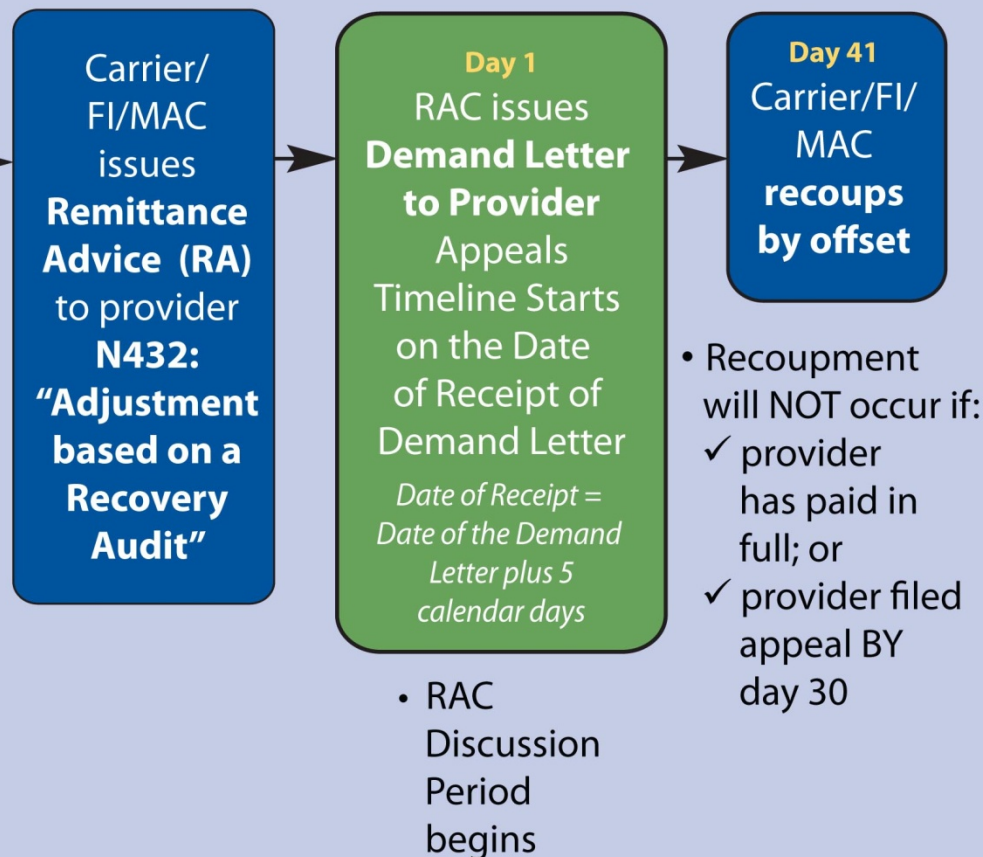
Carrier/FI/MAC issues **Remittance Advice (RA)** to provider **N432: “Adjustment based on a Recovery Audit”**

Day 1
RAC issues **Demand Letter to Provider**
Appeals Timeline Starts on the Date of Receipt of Demand Letter
*Date of Receipt = Date of the Demand Letter plus 5 calendar days*

• RAC Discussion Period begins

Day 41
Carrier/FI/MAC **recoups by offset**

• Recoupment will NOT occur if:
✓ provider has paid in full; or
✓ provider filed appeal BY day 30